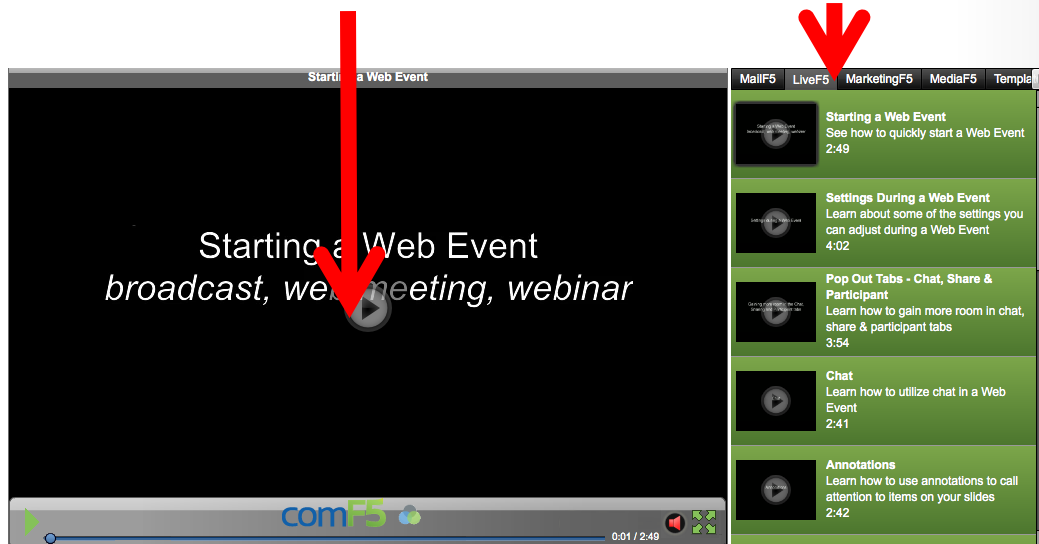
Starting a Web Event

Starting a Web Event
broadcast, web meeting, webinar

comF5

0:01 / 2:49

MailF5 LiveF5 MarketingF5 MediaF5 Templa

Starting a Web Event
See how to quickly start a Web Event
2:49

Settings During a Web Event
Learn about some of the settings you can adjust during a Web Event
4:02

Pop Out Tabs - Chat, Share & Participant
Learn how to gain more room in chat, share & participant tabs
3:54

Chat
Learn how to utilize chat in a Web Event
2:41

Annotations
Learn how to use annotations to call attention to items on your slides
2:42